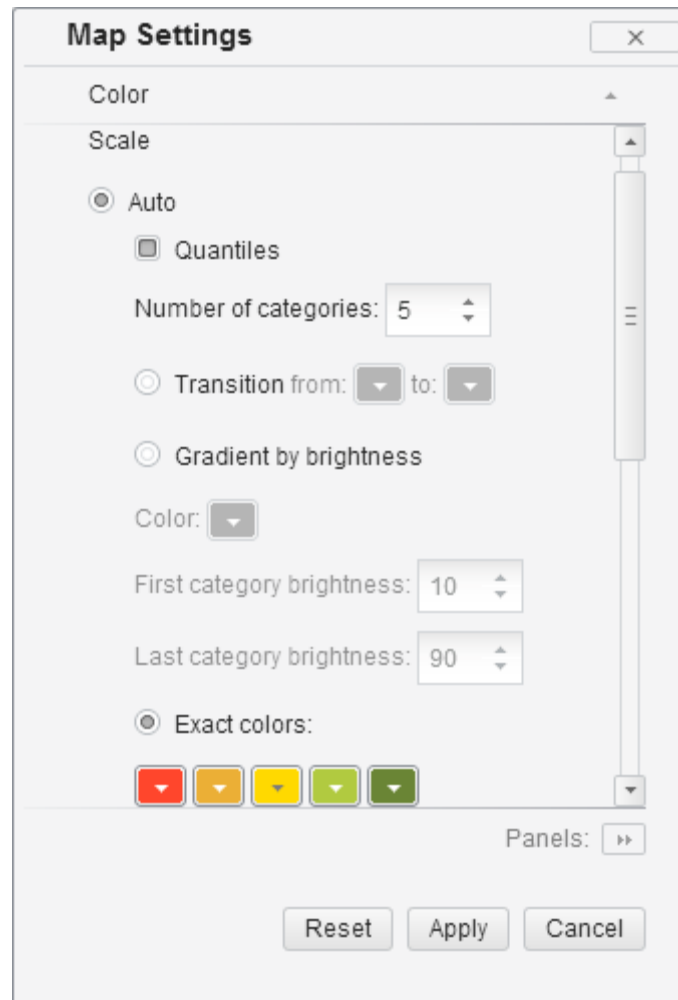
Map Settings

×

Color

Scale

Auto

Quantiles

Number of categories: 5

Transition from: to:

Gradient by brightness

Color:

First category brightness: 10

Last category brightness: 90

Exact colors:

Panels:

Reset Apply Cancel